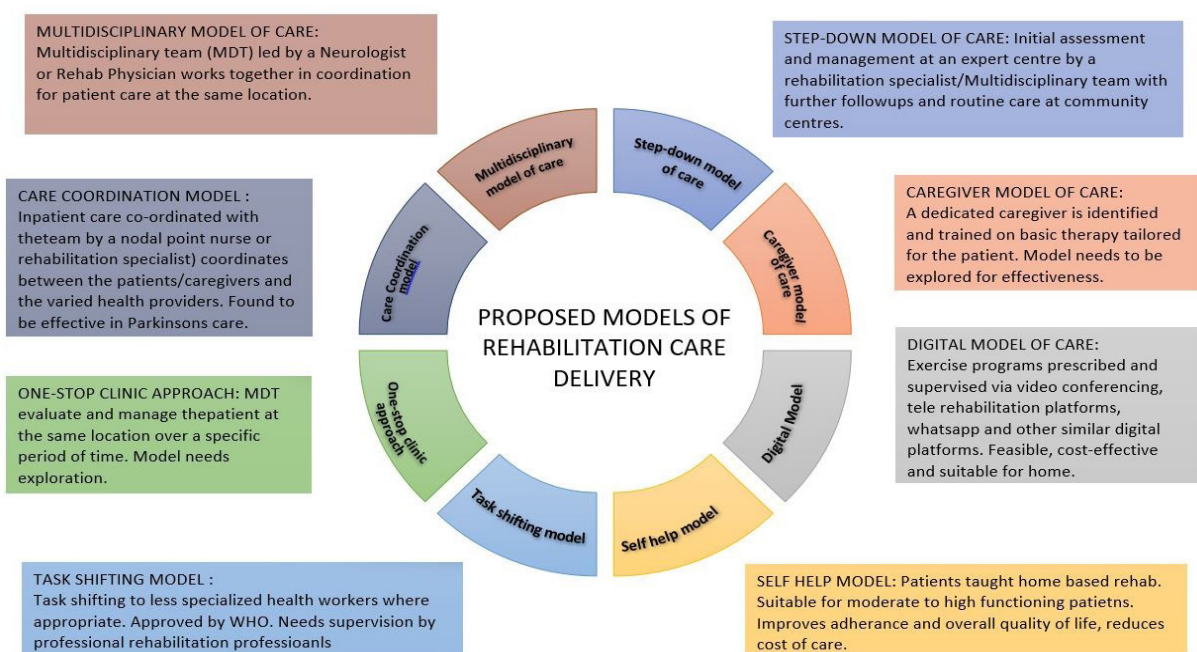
MULTIDISCIPLINARY MODEL OF CARE:
Multidisciplinary team (MDT) led by a Neurologist or Rehab Physician works together in coordination for patient care at the same location.

STEP-DOWN MODEL OF CARE: Initial assessment and management at an expert centre by a rehabilitation specialist/Multidisciplinary team with further followups and routine care at community centres.

CARE COORDINATION MODEL :
Inpatient care co-ordinated with theteam by a nodal point nurse or rehabilitation specialist) coordinates between the patients/caregivers and the varied health providers. Found to be effective in Parkinsons care.

CAREGIVER MODEL OF CARE:
A dedicated caregiver is identified and trained on basic therapy tailored for the patient. Model needs to be explored for effectiveness.

Multidisciplinary model of care

Step-down model of care

Care Coordination model

Caregiver model of care

PROPOSED MODELS OF REHABILITATION CARE DELIVERY

One-stop clinic approach

Digital Model

Task shifting model

Self help model

DIGITAL MODEL OF CARE:
Exercise programs prescribed and supervised via video conferencing, tele rehabilitation platforms, whatsapp and other similar digital platforms. Feasible, cost-effective and suitable for home.

ONE-STOP CLINIC APPROACH: MDT evaluate and manage thepatient at the same location over a specific period of time. Model needs exploration.

TASK SHIFTING MODEL :
Task shifting to less specialized health workers where appropriate. Approved by WHO. Needs supervision by professional rehabilitation professioanls

SELF HELP MODEL: Patients taught home based rehab. Suitable for moderate to high functioning patietns. Improves adherance and overall quality of life, reduces cost of care.